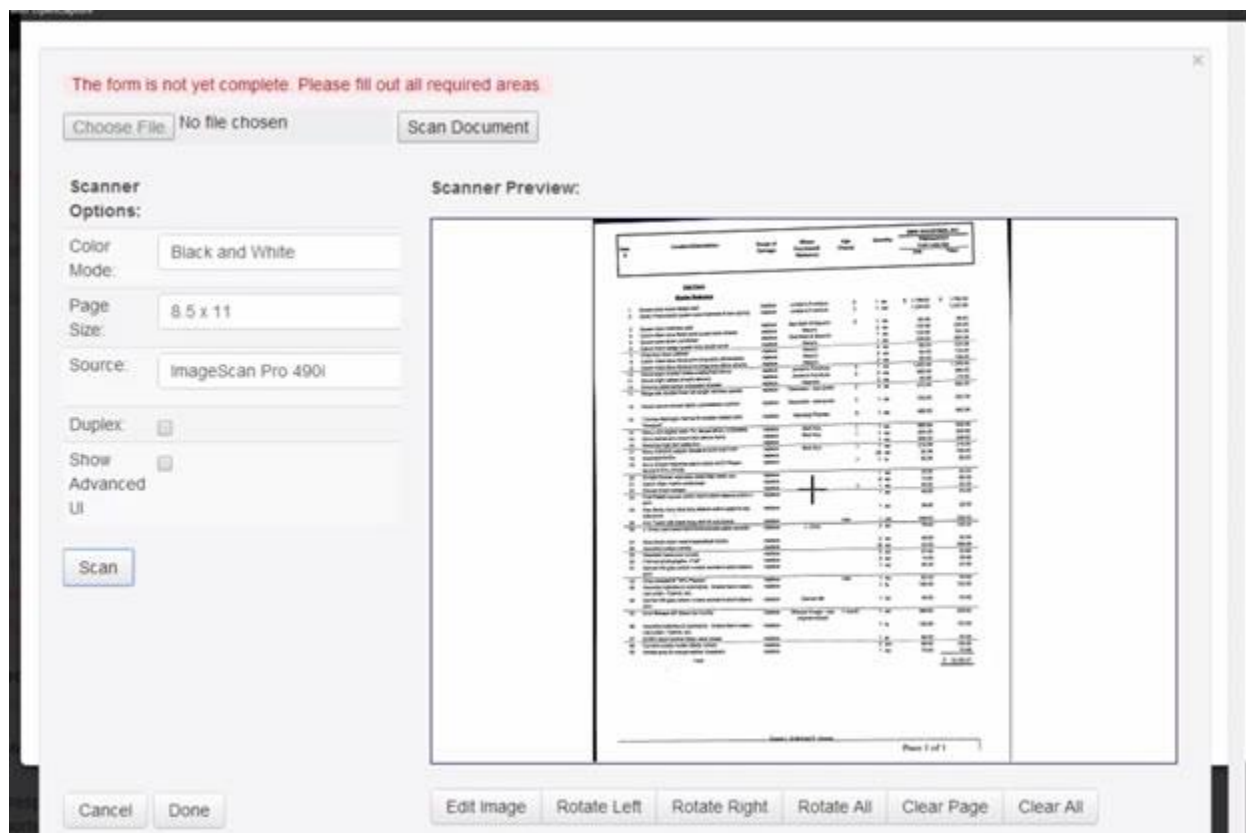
×

The form is not yet complete. Please fill out all required areas.

Choose File No file chosen

Scan Document

Scanner Options:

Color Mode: Black and White

Page Size: 8.5 x 11

Source: ImageScan Pro 490i

Duplex:

Show Advanced UI

Scan

Scanner Preview:

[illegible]

Page 1 of 1

Cancel

Done

Edit Image

Rotate Left

Rotate Right

Rotate All

Clear Page

Clear All